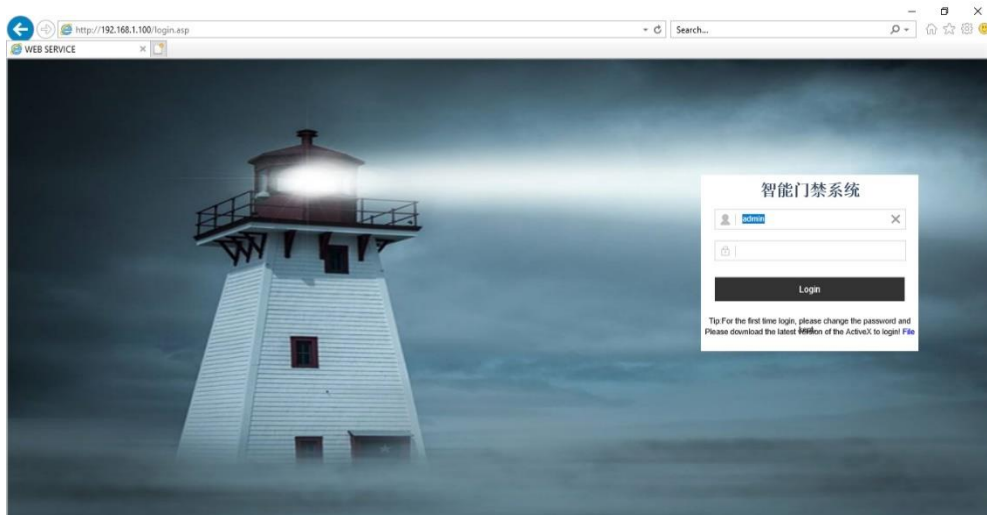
http://192.168.1.100/login.asp
Search...
WEB SERVICE

智能门禁系统

admin

Login

Tip:For the first time login, please change the password and Please download the latest version of the ActiveX to login! File